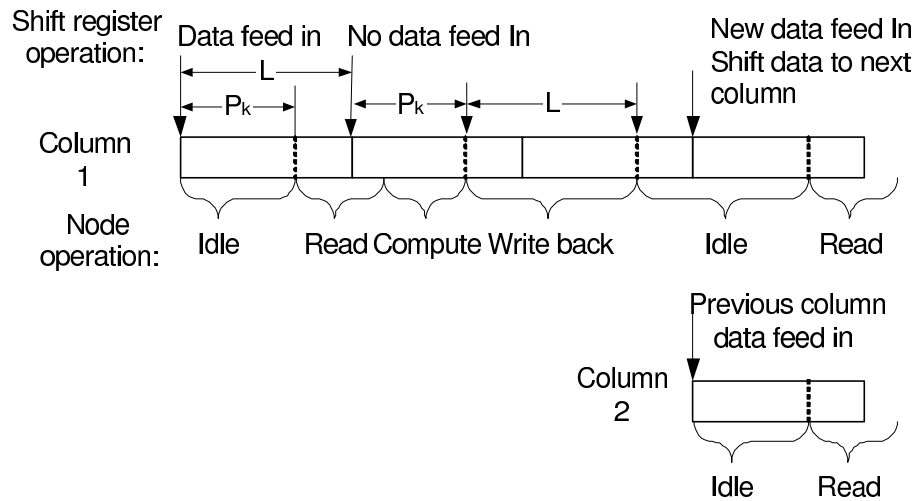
Shift register operation:
Data feed in
No data feed In
New data feed In Shift data to next column
L
$P_k$
$P_k$
L
Column 1
Node operation:
Idle
Read
Compute
Write back
Idle
Read
Previous column data feed in
Column 2
Idle
Read